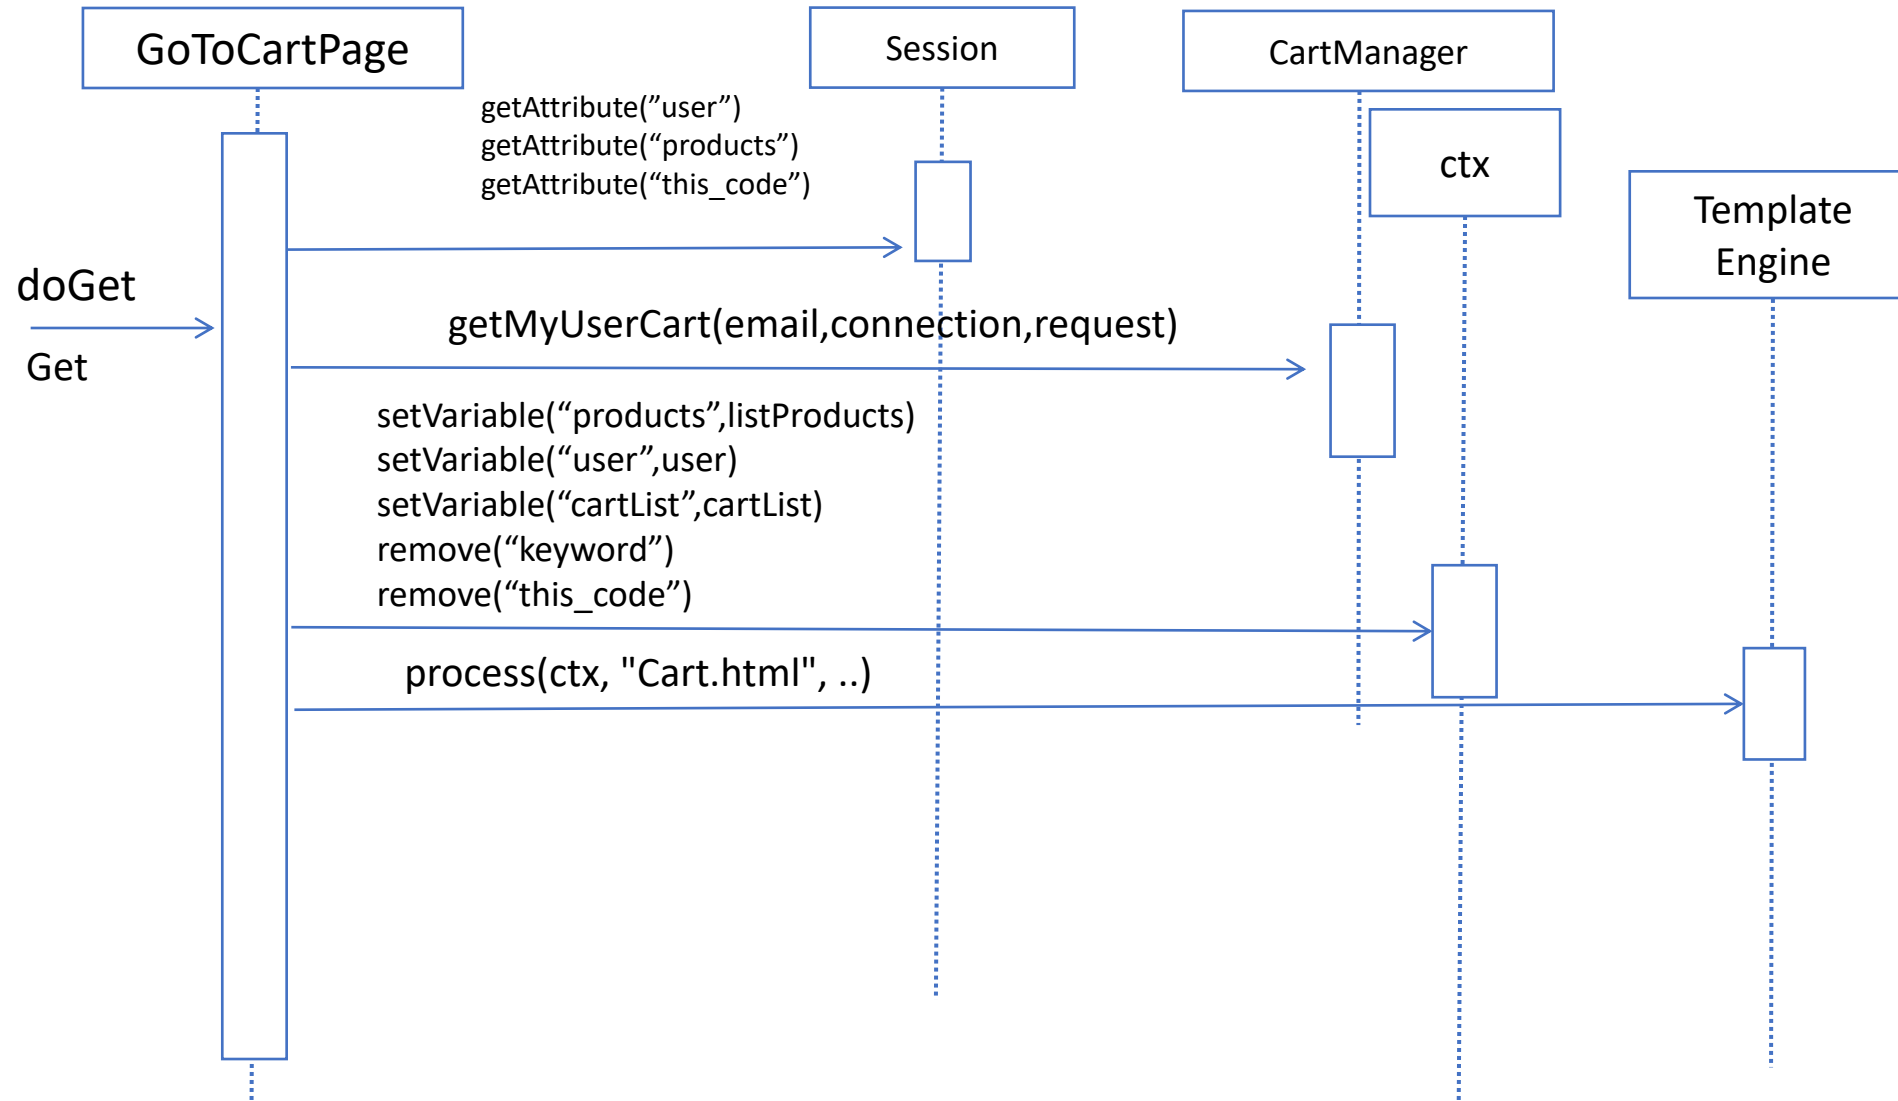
GoToCartPage

Session

CartManager

ctx

Template Engine

getAttribute(”user”)
getAttribute(“products”)
getAttribute(“this_code”)

doGet

Get

getMyUserCart(email,connection,request)

setVariable(“products”,listProducts)
setVariable(“user”,user)
setVariable(“cartList”,cartList)
remove(“keyword”)
remove(“this_code”)

process(ctx, "Cart.html", ..)